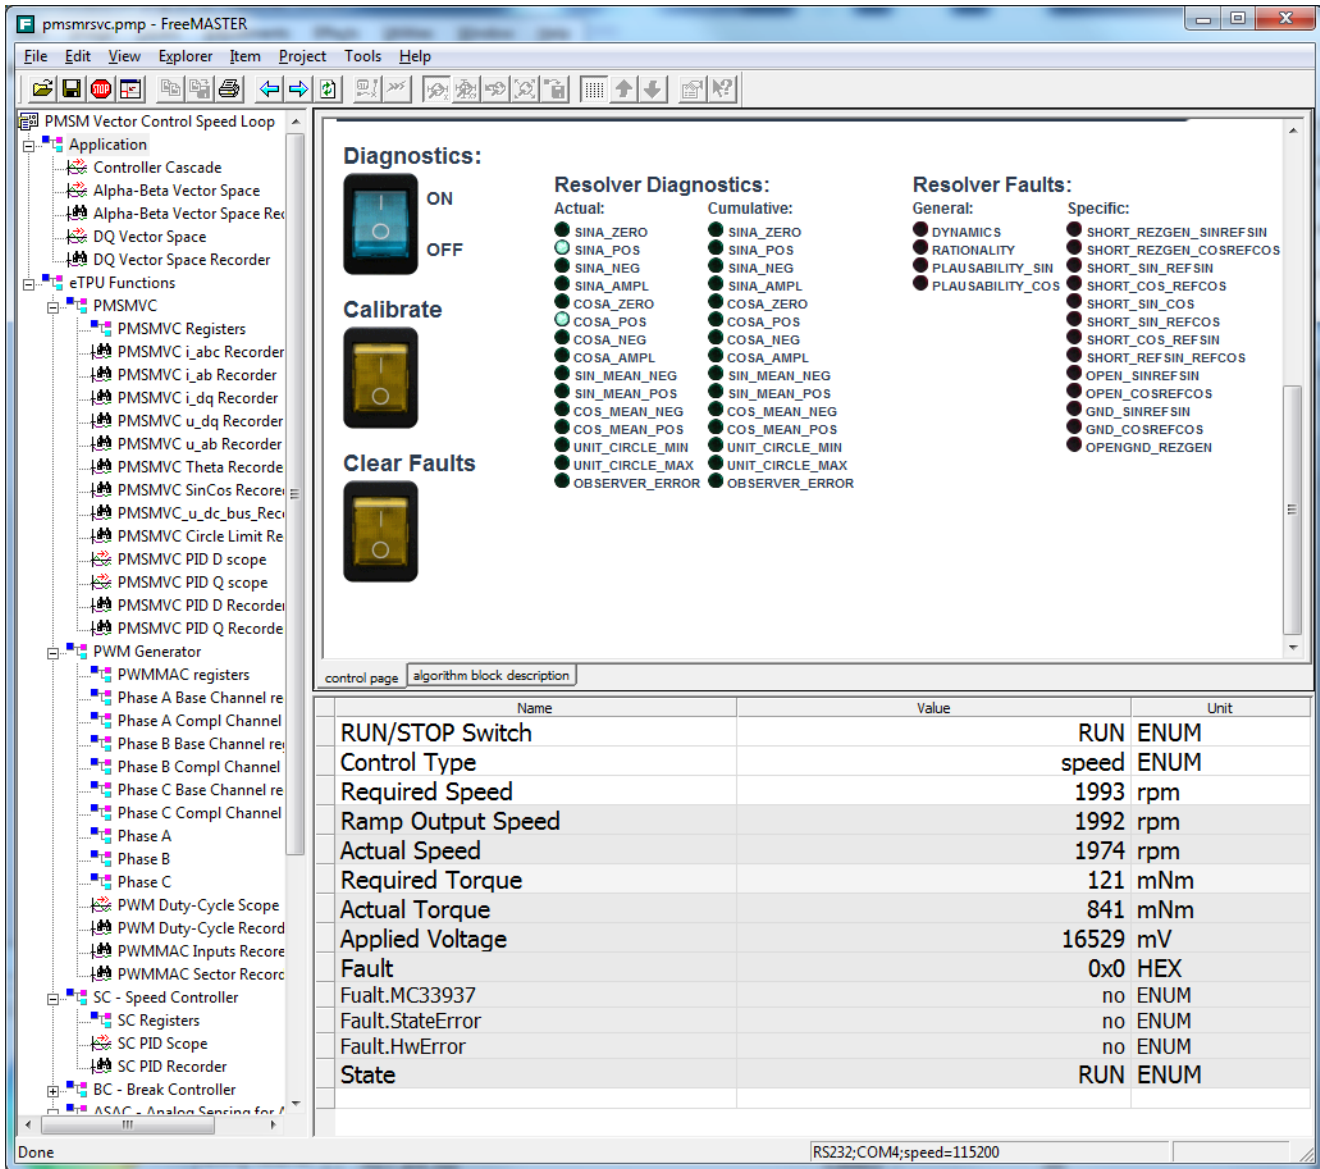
pmsmrsvc.pmp - FreeMASTER

File Edit View Explorer Item Project Tools Help

PMSM Vector Control Speed Loop
Application
Controller Cascade
Alpha-Beta Vector Space
Alpha-Beta Vector Space Rec
DQ Vector Space
DQ Vector Space Recorder
eTPU Functions
PMSMVC
PMSMVC Registers
PMSMVC i_abc Recorder
PMSMVC i_ab Recorder
PMSMVC i_dq Recorder
PMSMVC u_dq Recorder
PMSMVC u_ab Recorder
PMSMVC Theta Recorde
PMSMVC SinCos Record
PMSMVC_u_dc_bus_Rec
PMSMVC Circle Limit Re
PMSMVC PID D scope
PMSMVC PID Q scope
PMSMVC PID D Recorder
PMSMVC PID Q Recorde
PWM Generator
PWMMAC registers
Phase A Base Channel re
Phase A Compl Channel
Phase B Base Channel re
Phase B Compl Channel
Phase C Base Channel re
Phase C Compl Channel
Phase A
Phase B
Phase C
PWM Duty-Cycle Scope
PWM Duty-Cycle Record
PWMMAC Inputs Recore
PWMMAC Sector Record
SC - Speed Controller
SC Registers
SC PID Scope
SC PID Recorder
BC - Break Controller
ASAC - Analog Sensing for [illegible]

Diagnostics:
ON
OFF
Calibrate
Clear Faults

Resolver Diagnostics:
Actual:
SINA_ZERO
SINA_POS
SINA_NEG
SINA_AMPL
COSA_ZERO
COSA_POS
COSA_NEG
COSA_AMPL
SIN_MEAN_NEG
SIN_MEAN_POS
COS_MEAN_NEG
COS_MEAN_POS
UNIT_CIRCLE_MIN
UNIT_CIRCLE_MAX
OBSERVER_ERROR

Cumulative:
SINA_ZERO
SINA_POS
SINA_NEG
SINA_AMPL
COSA_ZERO
COSA_POS
COSA_NEG
COSA_AMPL
SIN_MEAN_NEG
SIN_MEAN_POS
COS_MEAN_NEG
COS_MEAN_POS
UNIT_CIRCLE_MIN
UNIT_CIRCLE_MAX
OBSERVER_ERROR

Resolver Faults:
General:
DYNAMICS
RATIONALITY
PLAUSABILITY_SIN
PLAUSABILITY_COS

Specific:
SHORT_REZGEN_SINREFSIN
SHORT_REZGEN_COSREFCOS
SHORT_SIN_REFSIN
SHORT_COS_REFCOS
SHORT_SIN_COS
SHORT_SIN_REFCOS
SHORT_COS_REFSIN
SHORT_REFSIN_REFCOS
OPEN_SINREFSIN
OPEN_COSREFCOS
GND_SINREFSIN
GND_COSREFCOS
OPENGND_REZGEN

control page | algorithm block description

| Name | Value | Unit |
|---|---|---|
| RUN/STOP Switch | RUN | ENUM |
| Control Type | speed | ENUM |
| Required Speed | 1993 | rpm |
| Ramp Output Speed | 1992 | rpm |
| Actual Speed | 1974 | rpm |
| Required Torque | 121 | mNm |
| Actual Torque | 841 | mNm |
| Applied Voltage | 16529 | mV |
| Fault | 0x0 | HEX |
| Fualt.MC33937 | no | ENUM |
| Fault.StateError | no | ENUM |
| Fault.HwError | no | ENUM |
| State | RUN | ENUM |

Done
RS232;COM4;speed=115200